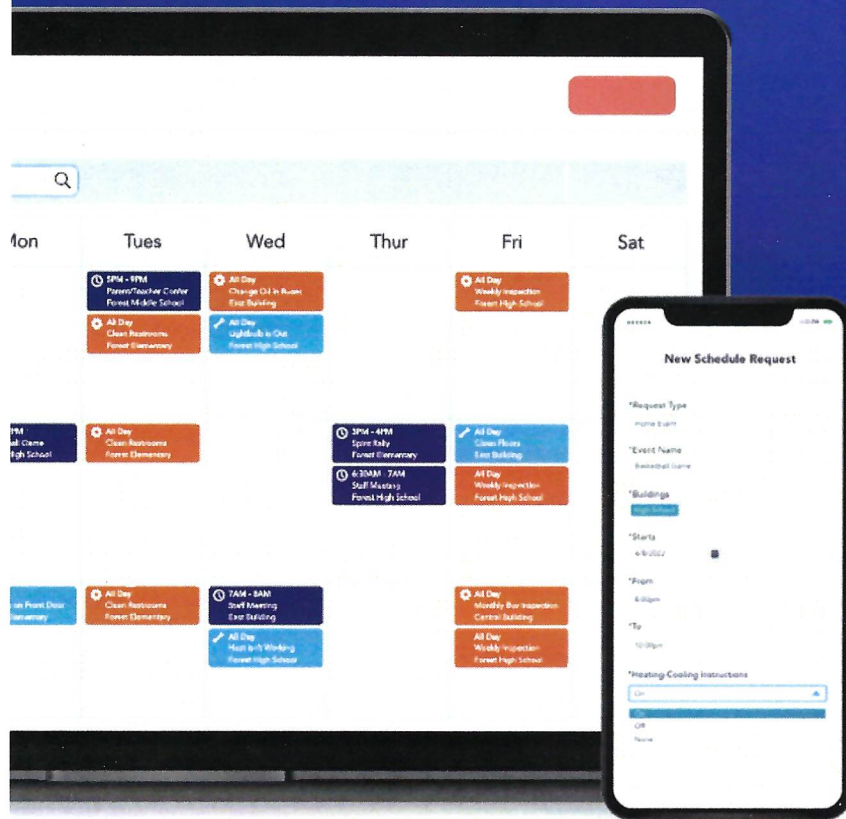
Mon

Tues

Wed

Thur

Fri

Sat

5PM - 9PM
Parent/Teacher Confer
Forest Middle School

All Day
Change Oil in Buses
East Building

All Day
Weekly Inspection
Forest High School

All Day
Clean Restrooms
Forest Elementary

All Day
Lightbulb is Out
Forest High School

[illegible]PM
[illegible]all Game
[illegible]igh School

All Day
Clean Restrooms
Forest Elementary

3PM - 4PM
Spirit Rally
Forest Elementary

All Day
Clean Floors
East Building

6:30AM - 7AM
Staff Meeting
Forest High School

All Day
Weekly Inspection
Forest High School

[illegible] on Front Door
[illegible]lementary

All Day
Clean Restrooms
Forest Elementary

7AM - 8AM
Staff Meeting
East Building

All Day
Monthly Bus Inspection
Central Building

All Day
Heat isn't Working
Forest High School

All Day
Weekly Inspection
Forest High School

New Schedule Request

*Request Type
Home Event

*Event Name
Basketball Game

*Buildings
High School

*Starts
4/8/2022

*From
6:00pm

*To
10:00pm

*Heating Cooling Instructions
On
On
Off
None